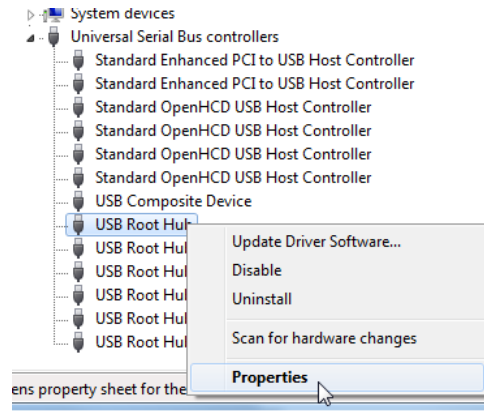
System devices
Universal Serial Bus controllers
Standard Enhanced PCI to USB Host Controller
Standard Enhanced PCI to USB Host Controller
Standard OpenHCD USB Host Controller
Standard OpenHCD USB Host Controller
Standard OpenHCD USB Host Controller
Standard OpenHCD USB Host Controller
USB Composite Device
USB Root Hub
USB Root Hul
USB Root Hul
USB Root Hul
USB Root Hul
USB Root Hul

Update Driver Software...
Disable
Uninstall
Scan for hardware changes
Properties

ens property sheet for the